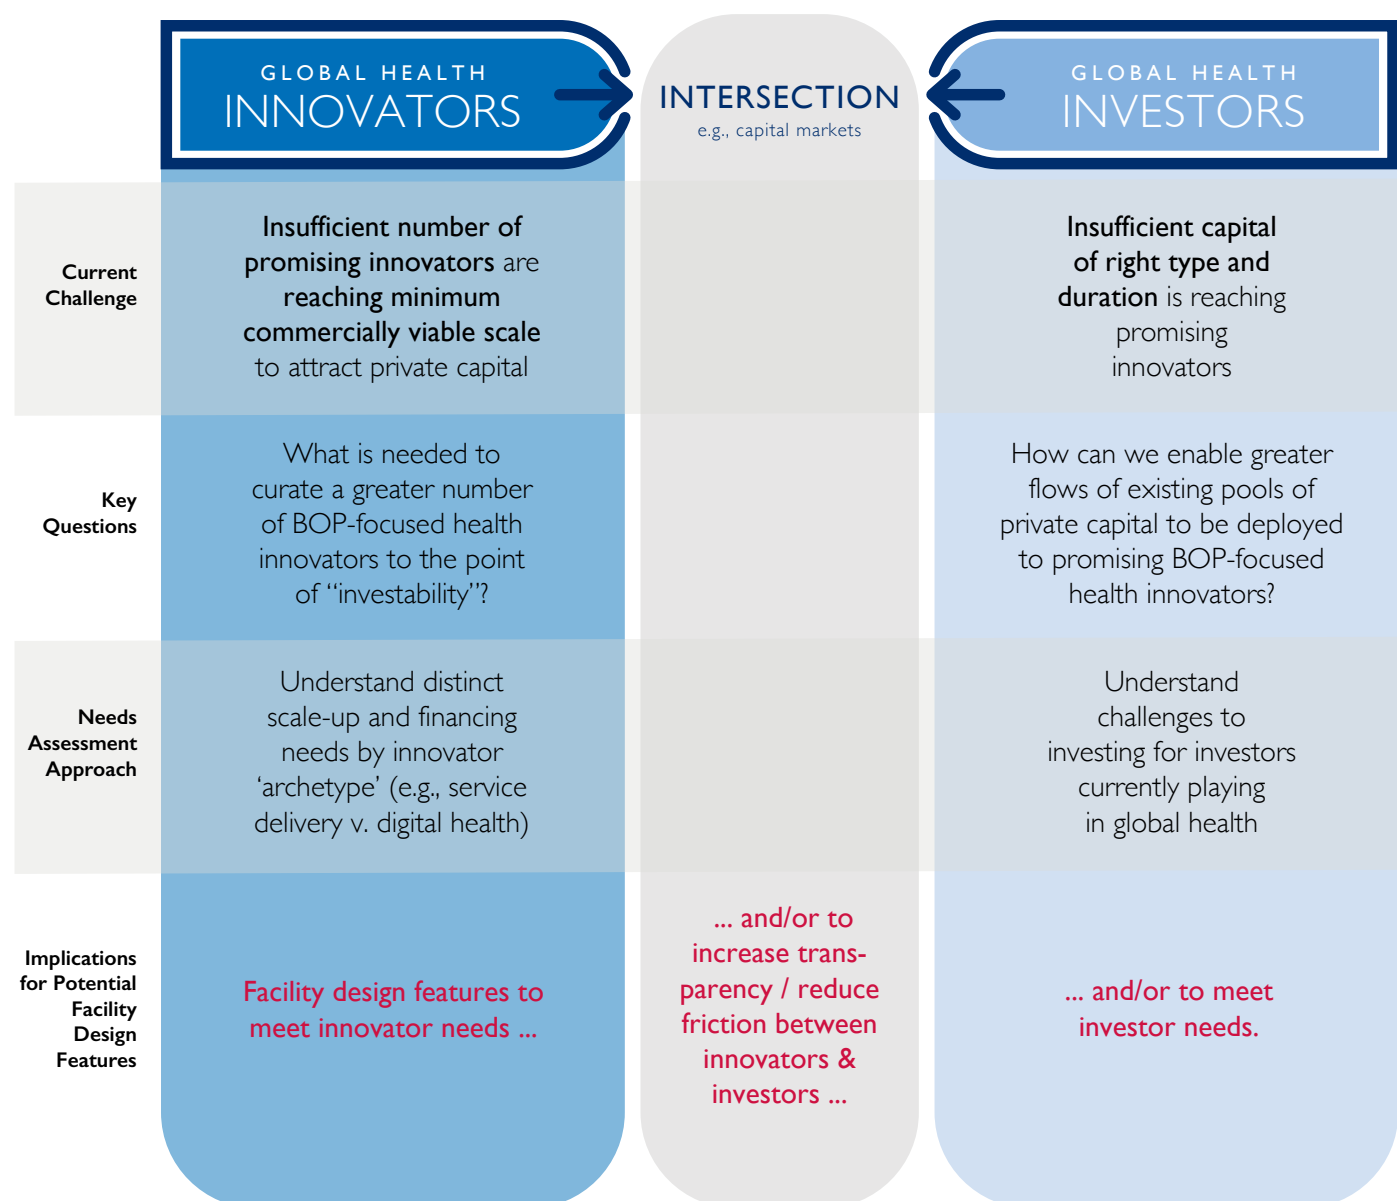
GLOBAL HEALTH
INNOVATORS

INTERSECTION
e.g., capital markets

GLOBAL HEALTH
INVESTORS

Current Challenge

Insufficient number of promising innovators are reaching minimum commercially viable scale to attract private capital

Insufficient capital of right type and duration is reaching promising innovators

Key Questions

What is needed to curate a greater number of BOP-focused health innovators to the point of "investability"?

How can we enable greater flows of existing pools of private capital to be deployed to promising BOP-focused health innovators?

Needs Assessment Approach

Understand distinct scale-up and financing needs by innovator 'archetype' (e.g., service delivery v. digital health)

Understand challenges to investing for investors currently playing in global health

Implications for Potential Facility Design Features

Facility design features to meet innovator needs ...

... and/or to increase transparency / reduce friction between innovators & investors ...

... and/or to meet investor needs.